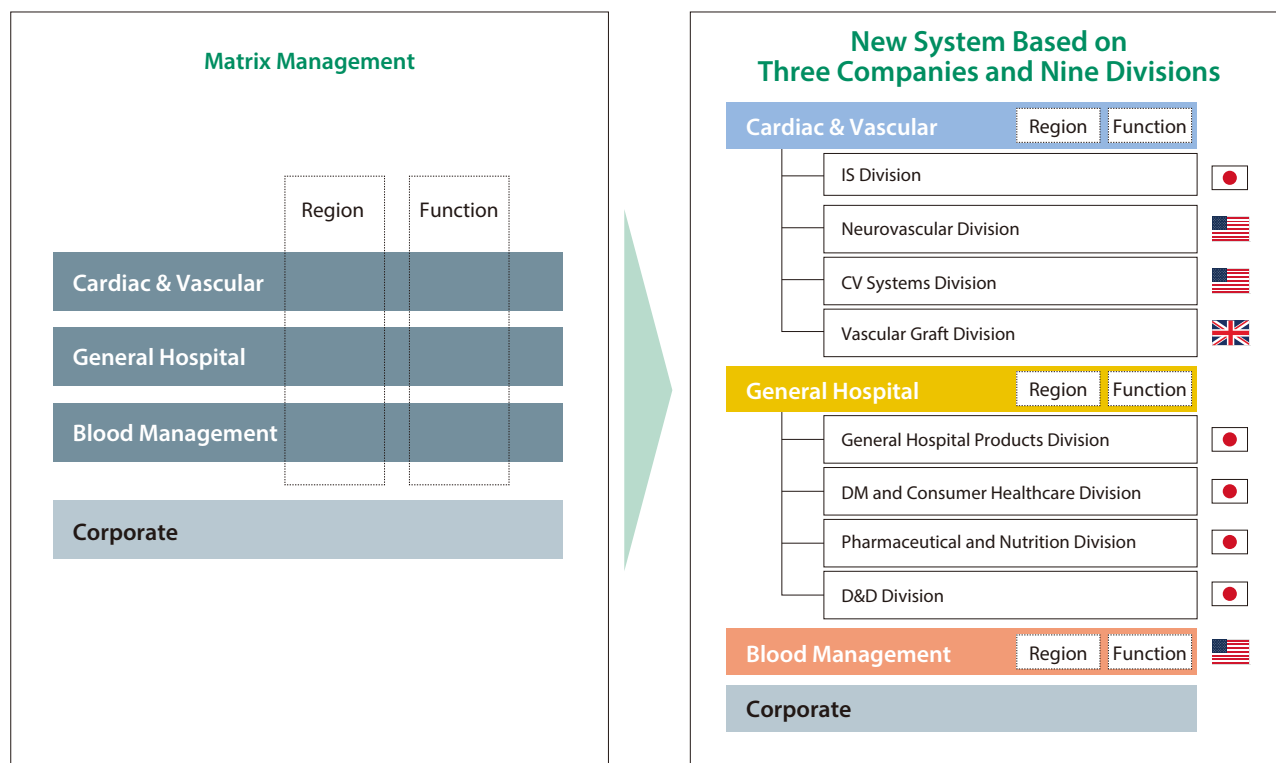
Matrix Management

Region

Function

Cardiac & Vascular

General Hospital

Blood Management

Corporate

New System Based on Three Companies and Nine Divisions

Cardiac & Vascular Region Function

IS Division

Neurovascular Division

CV Systems Division

Vascular Graft Division

General Hospital Region Function

General Hospital Products Division

DM and Consumer Healthcare Division

Pharmaceutical and Nutrition Division

D&D Division

Blood Management Region Function

Corporate